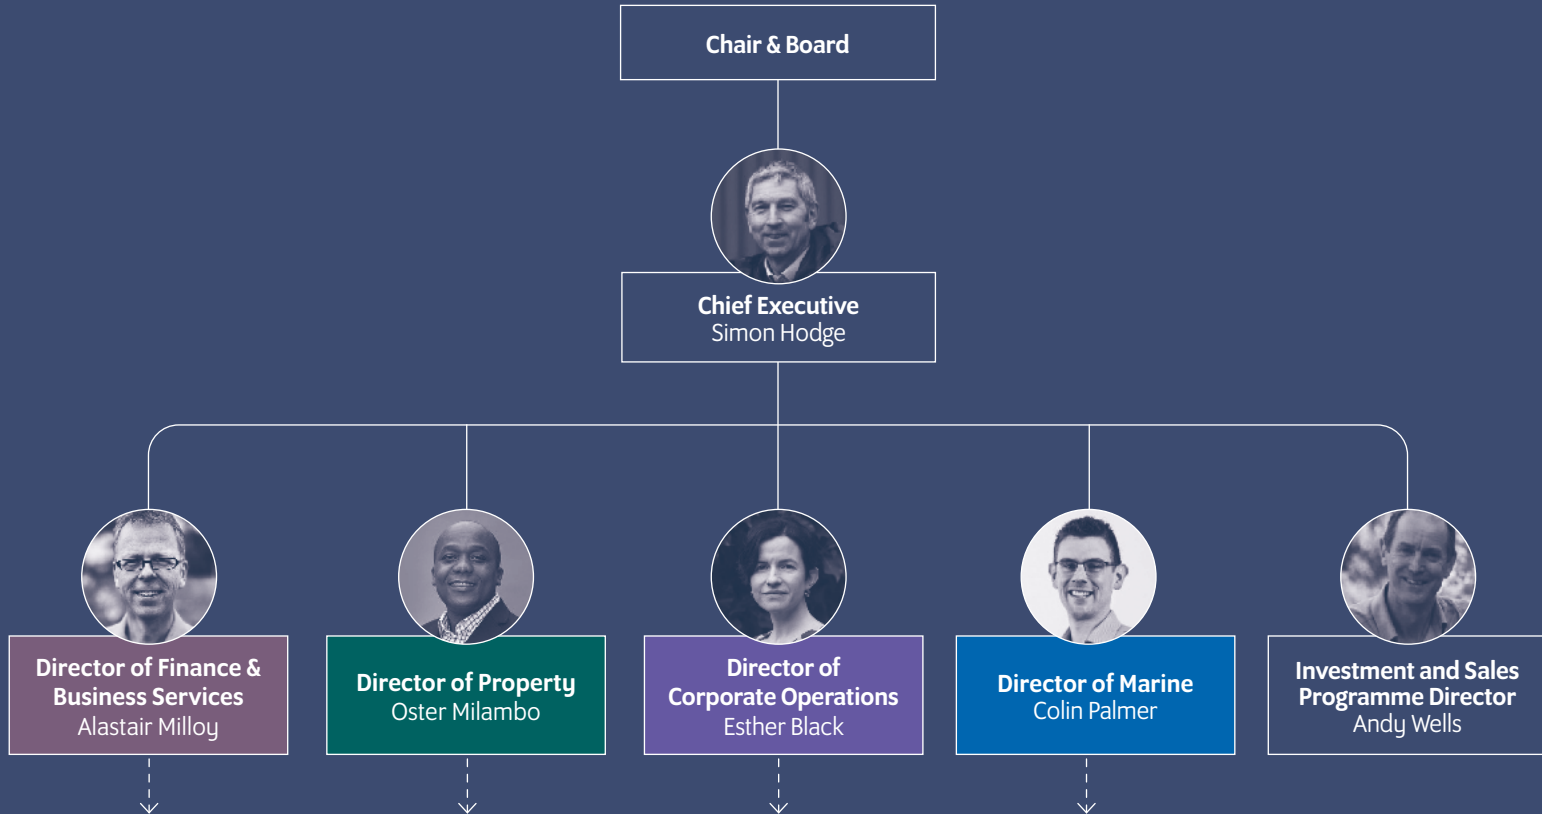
Chair & Board

Chief Executive
Simon Hodge

Director of Finance & Business Services
Alastair Milloy

Director of Property
Oster Milambo

Director of Corporate Operations
Esther Black

Director of Marine
Colin Palmer

Investment and Sales Programme Director
Andy Wells